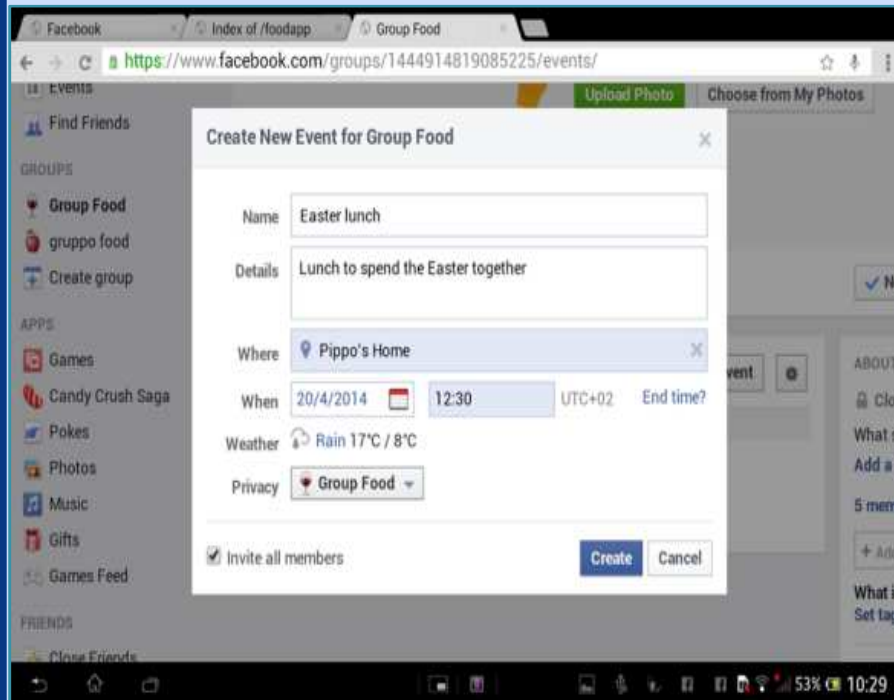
Facebook
Index of /foodapp
Group Food
https://www.facebook.com/groups/1444914819085225/events/
Events
Upload Photo
Choose from My Photos
Find Friends
GROUPS
Group Food
gruppo food
Create group
APPS
Games
Candy Crush Saga
Pokes
Photos
Music
Gifts
Games Feed
FRIENDS
Close Friends

Create New Event for Group Food
×
Name Easter lunch
Details Lunch to spend the Easter together
Where Pippo's Home ×
When 20/4/2014 12:30 UTC+02 End time?
Weather Rain 17°C / 8°C
Privacy Group Food
Invite all members
Create Cancel

✓ N
vent
ABOUT
Clo
What s
Add a
5 mem
+ Ad
What i
Set ta

53% 10:29